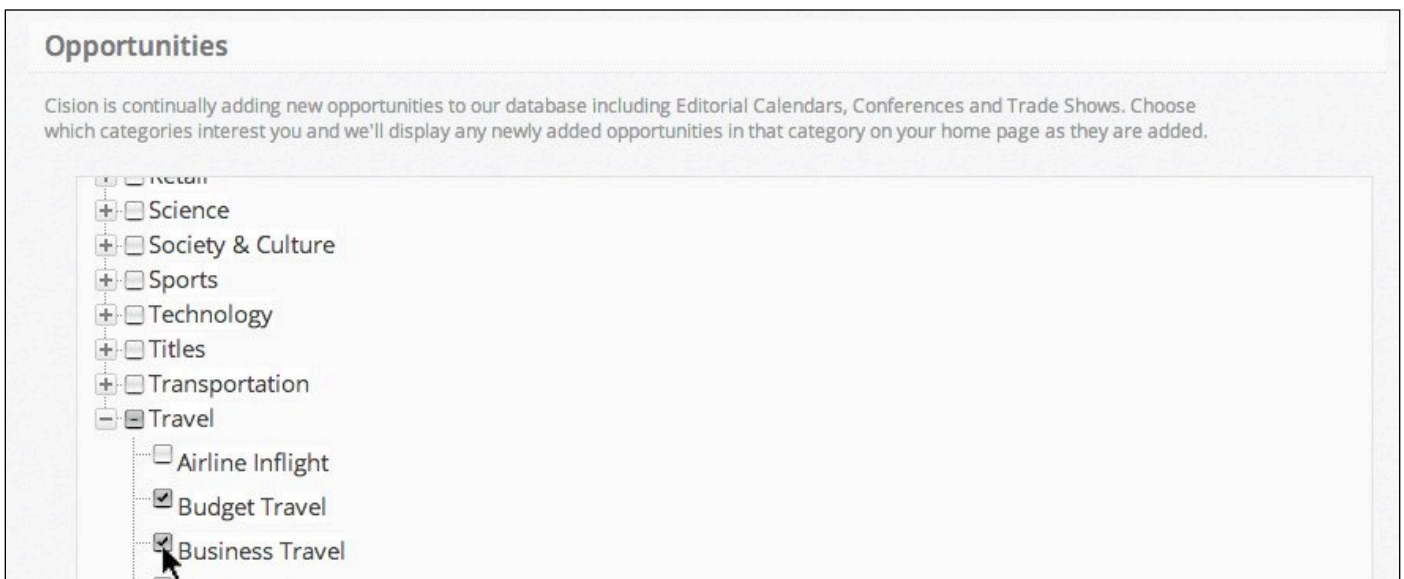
Opportunities

Cision is continually adding new opportunities to our database including Editorial Calendars, Conferences and Trade Shows. Choose which categories interest you and we'll display any newly added opportunities in that category on your home page as they are added.

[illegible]
Science
Society & Culture
Sports
Technology
Titles
Transportation
Travel
Airline Inflight
Budget Travel
Business Travel